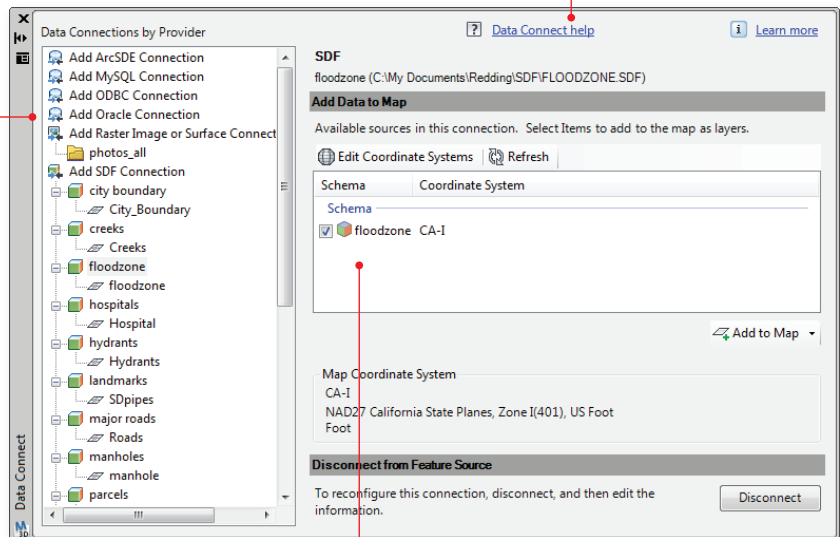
Data Connections by Provider

Add ArcSDE Connection
Add MySQL Connection
Add ODBC Connection
Add Oracle Connection
Add Raster Image or Surface Connect
photos_all
Add SDF Connection
city boundary
City_Boundary
creeks
Creeks
floodzone
floodzone
hospitals
Hospital
hydrants
Hydrants
landmarks
SDpipes
major roads
Roads
manholes
manhole
parcels

Data Connect

? Data Connect help

i Learn more

SDF
floodzone (C:\My Documents\Redding\SDF\FLOODZONE.SDF)

Add Data to Map
Available sources in this connection. Select Items to add to the map as layers.

Edit Coordinate Systems Refresh

| Schema | Coordinate System |
|---|---|
| Schema | |
| floodzone | CA-I |

Add to Map

Map Coordinate System
CA-I
NAD27 California State Planes, Zone I(401), US Foot
Foot

Disconnect from Feature Source
To reconfigure this connection, disconnect, and then edit the information.

Disconnect